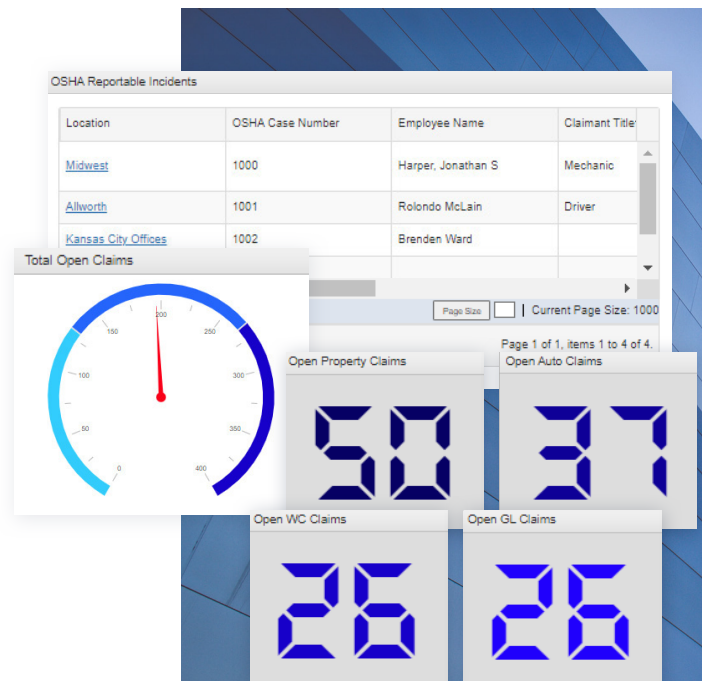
OSHA Reportable Incidents

| Location | OSHA Case Number | Employee Name | Claimant Title |
|---|---|---|---|
| Midwest | 1000 | Harper, Jonathan S | Mechanic |
| Allworth | 1001 | Rolondo McLain | Driver |
| Kansas City Offices | 1002 | Brenden Ward | |

Page Size | Current Page Size: 1000

Page 1 of 1, items 1 to 4 of 4.

Total Open Claims

0 50 100 150 200 250 300 350 400

Open Property Claims
50

Open Auto Claims
37

Open WC Claims
26

Open GL Claims
26